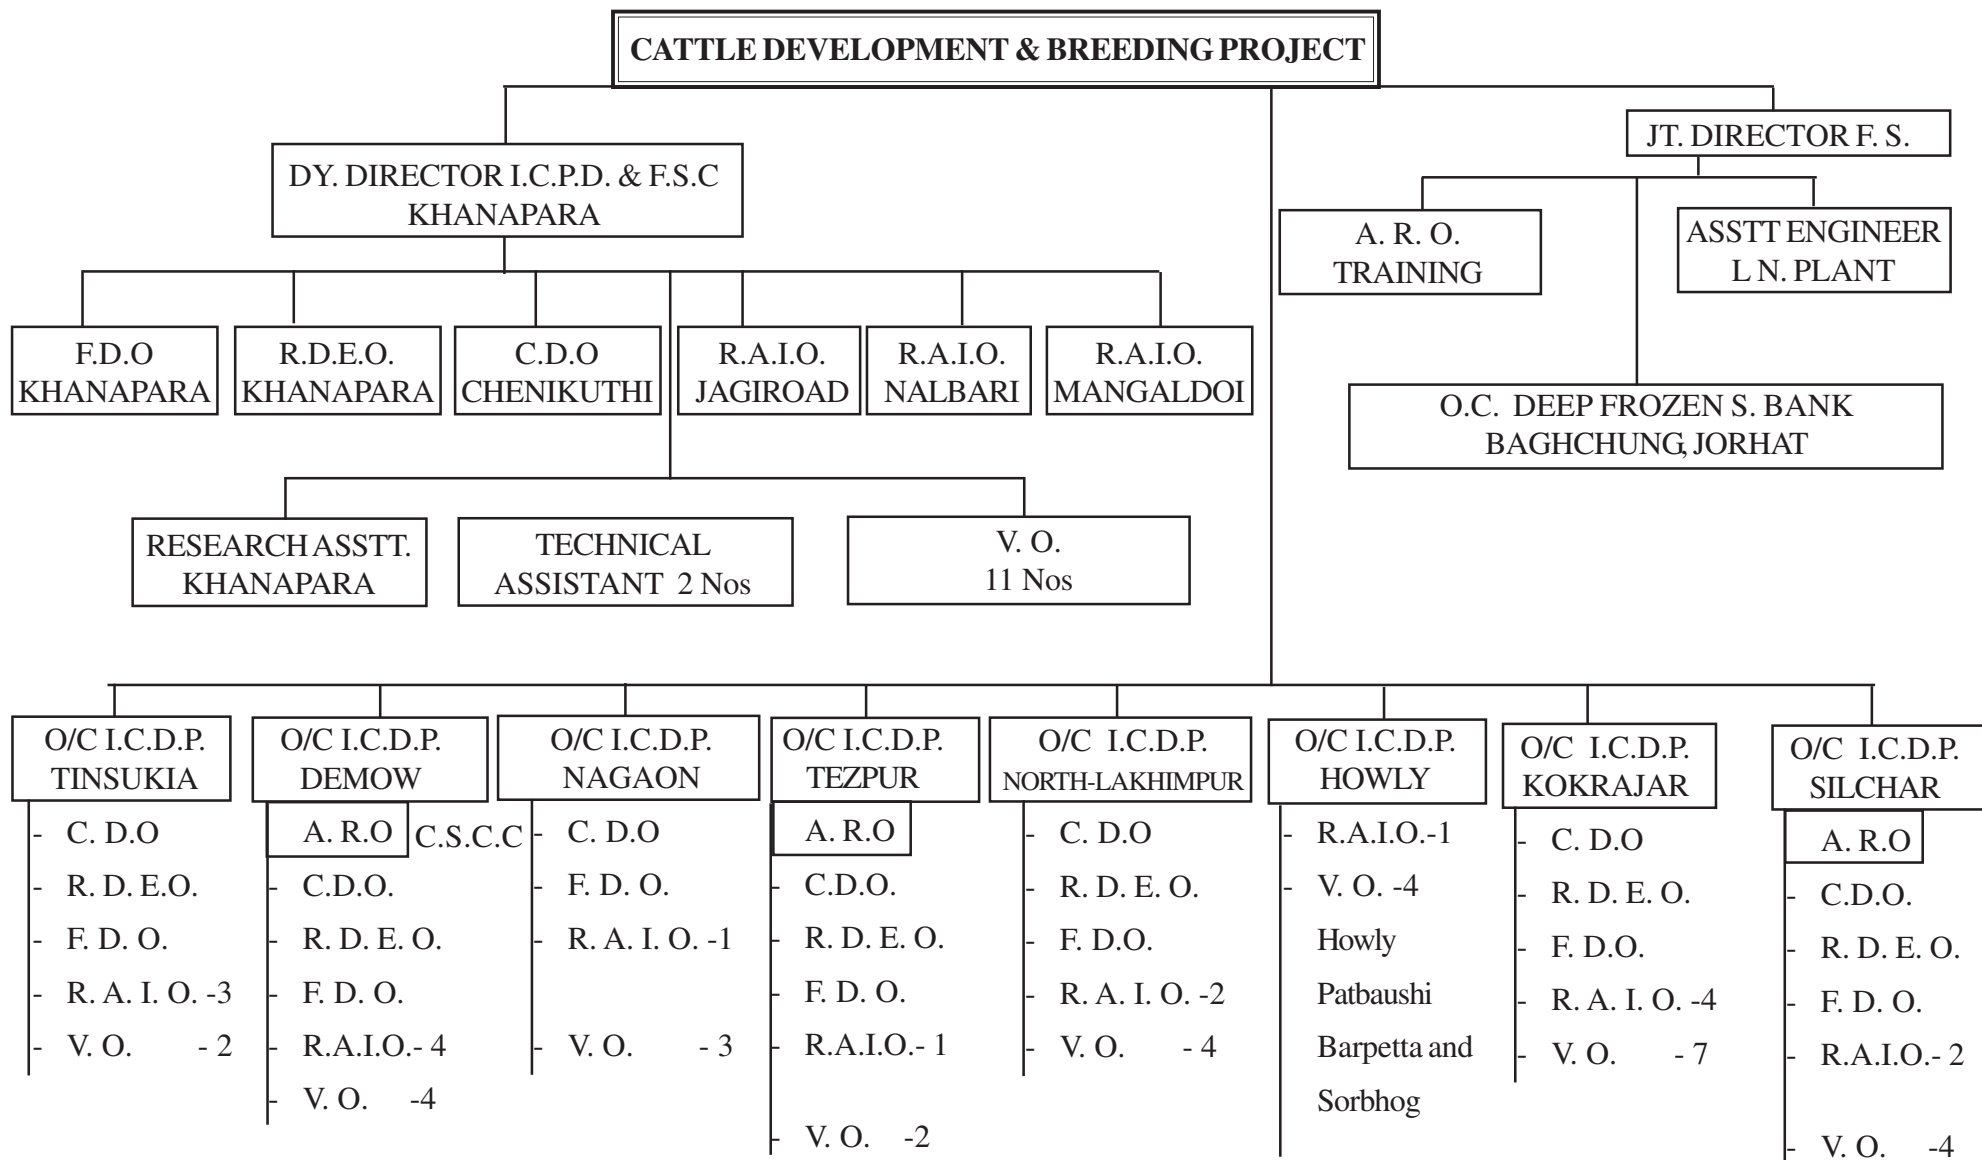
CATTLE DEVELOPMENT & BREEDING PROJECT

DY. DIRECTOR I.C.P.D. & F.S.C KHANAPARA

JT. DIRECTOR F. S.

A. R. O. TRAINING

ASSTT ENGINEER L N. PLANT

O.C. DEEP FROZEN S. BANK BAGHCHUNG, JORHAT

F.D.O KHANAPARA

R.D.E.O. KHANAPARA

C.D.O CHENIKUTHI

R.A.I.O. JAGIROAD

R.A.I.O. NALBARI

R.A.I.O. MANGALDOI

RESEARCH ASSTT. KHANAPARA

TECHNICAL ASSISTANT 2 Nos

V. O. 11 Nos

O/C I.C.D.P. TINSUKIA
- C. D.O
- R. D. E.O.
- F. D. O.
- R. A. I. O. -3
- V. O. - 2

O/C I.C.D.P. DEMOW
A. R.O C.S.C.C
- C.D.O.
- R. D. E. O.
- F. D. O.
- R.A.I.O.- 4
- V. O. -4

O/C I.C.D.P. NAGAON
- C. D.O
- F. D. O.
- R. A. I. O. -1
- V. O. - 3

O/C I.C.D.P. TEZPUR
A. R.O
- C.D.O.
- R. D. E. O.
- F. D. O.
- R.A.I.O.- 1
- V. O. -2

O/C I.C.D.P. NORTH-LAKHIMPUR
- C. D.O
- R. D. E. O.
- F. D.O.
- R. A. I. O. -2
- V. O. - 4

O/C I.C.D.P. HOWLY
- R.A.I.O.-1
- V. O. -4
Howly
Patbaushi
Barpetta and
Sorbhog

O/C I.C.D.P. KOKRAJAR
- C. D.O
- R. D. E. O.
- F. D.O.
- R. A. I. O. -4
- V. O. - 7

O/C I.C.D.P. SILCHAR
A. R.O
- C.D.O.
- R. D. E. O.
- F. D. O.
- R.A.I.O.- 2
- V. O. -4